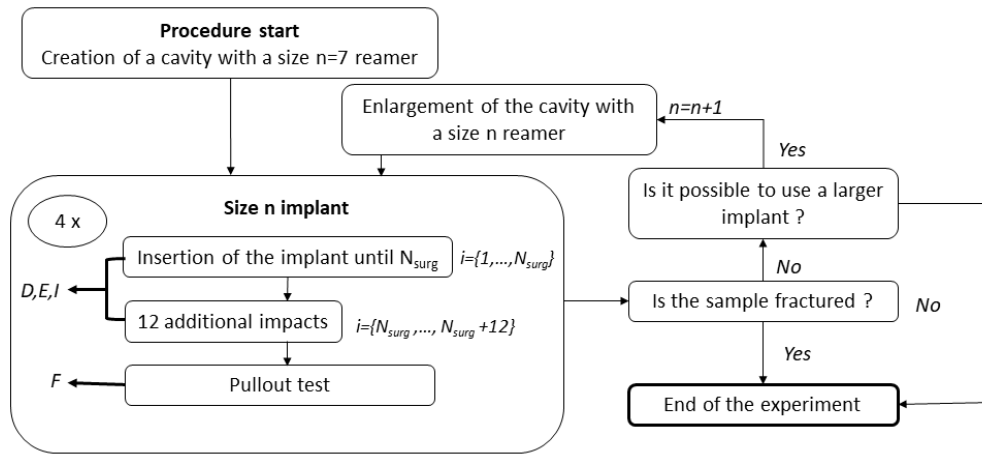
**Procedure start**
Creation of a cavity with a size n=7 reamer

Enlargement of the cavity with a size n reamer

$n=n+1$

Yes

Is it possible to use a larger implant ?

4 x

**Size n implant**

Insertion of the implant until $N_{surg}$

$i=\{1,\dots,N_{surg}\}$

D,E,I

12 additional impacts

$i=\{N_{surg},\dots,N_{surg}+12\}$

F

Pullout test

No

Is the sample fractured ?

No

Yes

End of the experiment